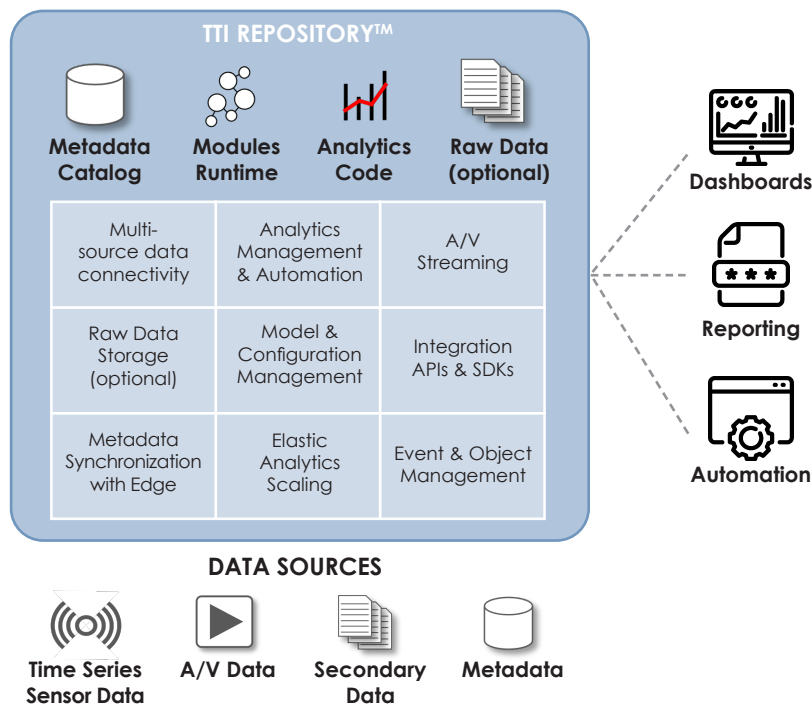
TTI REPOSITORY™

Metadata Catalog

Modules Runtime

Analytics Code

Raw Data (optional)

| Multi-source data connectivity | Analytics Management & Automation | A/V Streaming |
|---|---|---|
| Raw Data Storage (optional) | Model & Configuration Management | Integration APIs & SDKs |
| Metadata Synchronization with Edge | Elastic Analytics Scaling | Event & Object Management |

Dashboards

Reporting

Automation

DATA SOURCES

Time Series Sensor Data

A/V Data

Secondary Data

Metadata